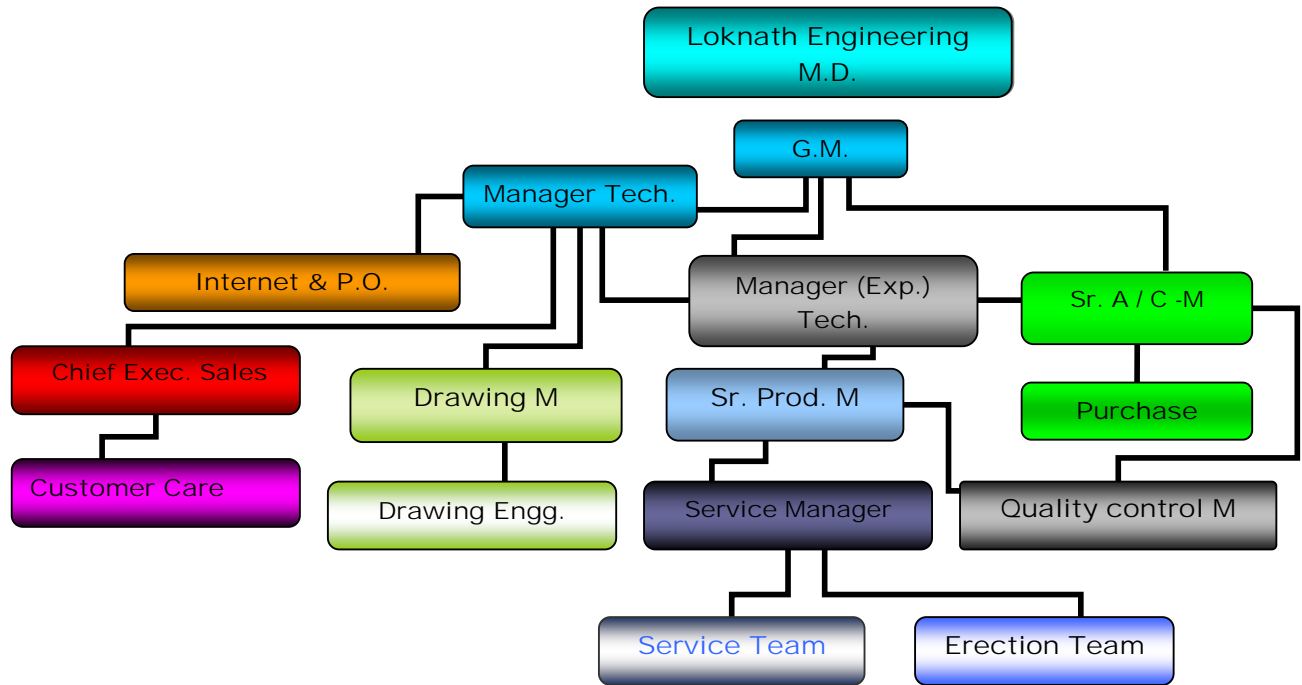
Loknath Engineering
M.D.

G.M.

Manager Tech.

Internet & P.O.

Manager (Exp.) Tech.

Sr. A / C -M

Chief Exec. Sales

Drawing M

Sr. Prod. M

Purchase

Customer Care

Drawing Engg.

Service Manager

Quality control M

Service Team

Erection Team